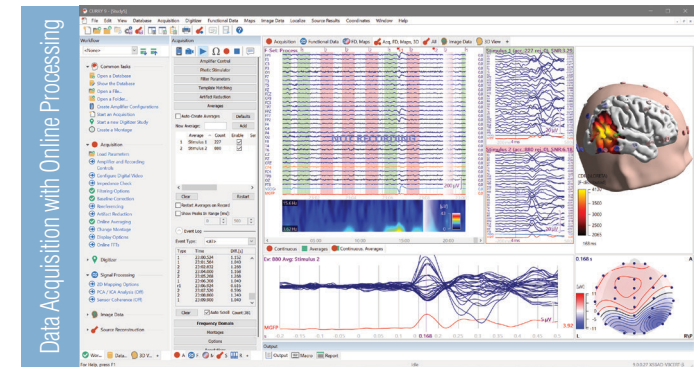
Data Acquisition with Online Processing

CURRY 9 - [Study1]

File Edit View Database Acquisition Digitize Functional Data Maps Image Data Localize Source Results Coordinates Window Help

Workflow

<None>

Common Tasks

Open a Database
Show the Database
Open a File...
Open a Folder...
Create Amplifier Configurations
Start an Acquisition
Start a new Digitizer Study
Create a Montage

Acquisition

Load Parameters
Amplifier and Recording Controls
Configure Digital Video
Impedance Check
Filtering Options
Baseline Correction
Rereferencing
Artifact Reduction
Online Averaging
Change Montage
Display Options
Online TFS

Digitizer

Signal Processing

2D Mapping Options
PCA / ICA Analysis (OP)
Sensor Coherence (OP)

Image Data

Source Reconstruction

Acquisition

Amplifier Control
Music Stimulator
Filter Parameters
Template Matching
Artifact Reduction
Averages

Auto-Create Averages
Default

New Average
Add

| Average | Count | Enable |
|---|---|---|
| Stimulus 1 | 227 | |
| Stimulus 2 | 880 | |

Clear
Restart

Restart Averages on Record
Show Media in Range (ms)

Event Log

Event Type: <All>

Clear
Auto Scroll
Count (4)

Frequency Domain
Multiplot
Options

Acquisition
Functional Data
PD, Maps
Avg. PD, Maps, 3D
All
Image Data
3D View

Sel. Process

NOT RECORDING

Stimulus 2

Continuous
Averages
Continuous, Averages

Cm 880 Avg: Stimulus 2

MGFP

Output
Macro
Report

For Help, press F1